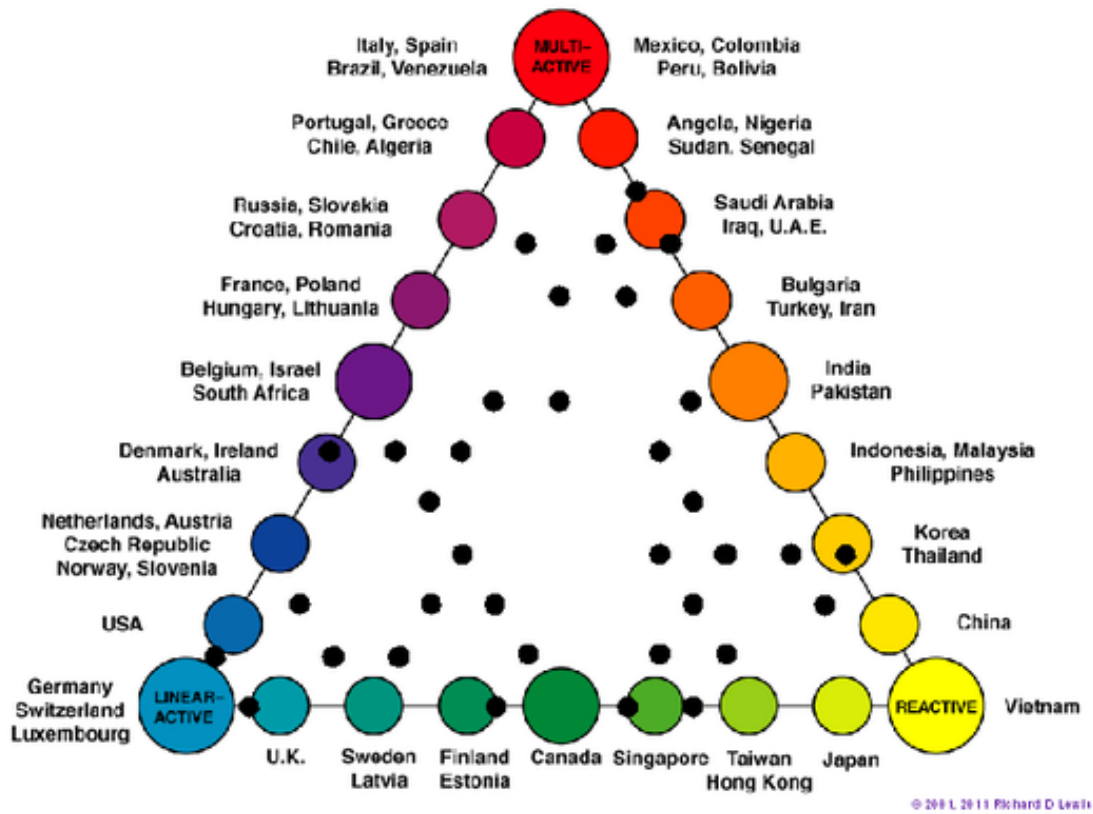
MULTI-ACTIVE

Italy, Spain
Brazil, Venezuela

Mexico, Colombia
Peru, Bolivia

Portugal, Greece
Chile, Algeria

Angola, Nigeria
Sudan, Senegal

Russia, Slovakia
Croatia, Romania

Saudi Arabia
Iraq, U.A.E.

France, Poland
Hungary, Lithuania

Bulgaria
Turkey, Iran

Belgium, Israel
South Africa

India
Pakistan

Denmark, Ireland
Australia

Indonesia, Malaysia
Philippines

Netherlands, Austria
Czech Republic
Norway, Slovenia

Korea
Thailand

USA

China

Germany
Switzerland
Luxembourg

LINEAR-ACTIVE

REACTIVE

Vietnam

U.K.

Sweden
Latvia

Finland
Estonia

Canada

Singapore

Taiwan
Hong Kong

Japan

© 2001, 2011 Richard D Lewis